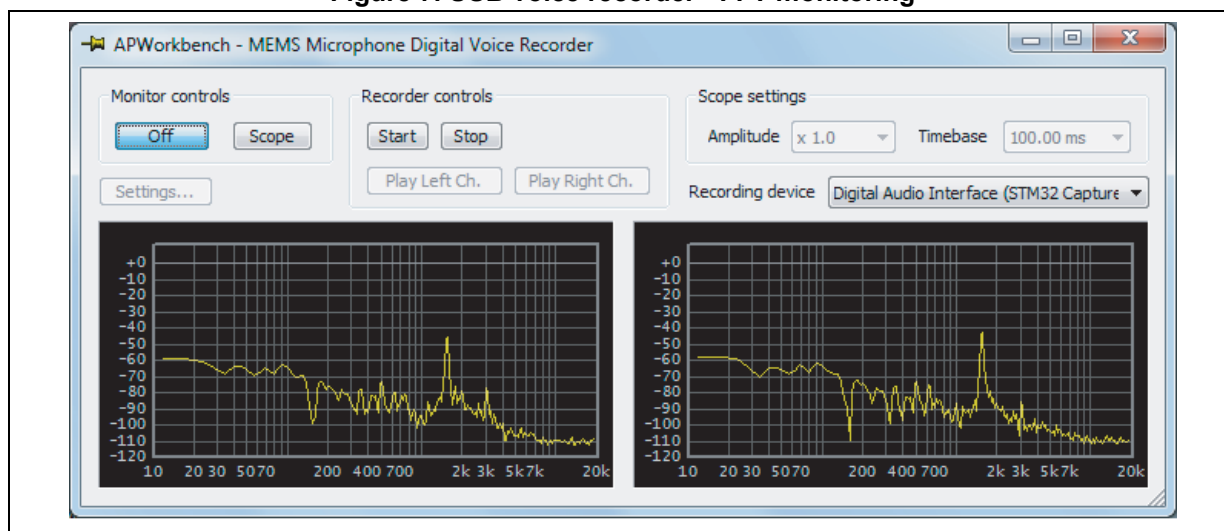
Figure 7. USB voice recorder - FFT monitoring

APWorkbench - MEMS Microphone Digital Voice Recorder

Monitor controls
Off
Scope
Settings...

Recorder controls
Start
Stop
Play Left Ch.
Play Right Ch.

Scope settings
Amplitude
x 1.0
Timebase
100.00 ms

Recording device
Digital Audio Interface (STM32 Capture

+0
-10
-20
-30
-40
-50
-60
-70
-80
-90
-100
-110
-120
10 20 30 5070 200 400 700 2k 3k 5k7k 20k

+0
-10
-20
-30
-40
-50
-60
-70
-80
-90
-100
-110
-120
10 20 30 5070 200 400 700 2k 3k 5k7k 20k